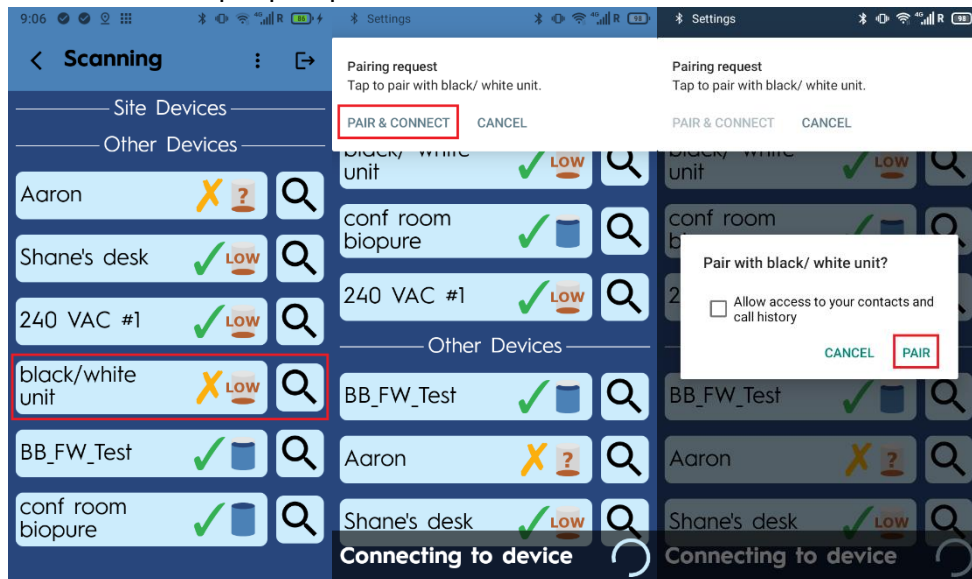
9:06

Scanning

Site Devices

Other Devices

Aaron

Shane's desk LOW

240 VAC #1 LOW

black/white unit LOW

BB_FW_Test

conf room biopure

Settings

Pairing request
Tap to pair with black/ white unit.

PAIR & CONNECT CANCEL

black/ white unit LOW

conf room biopure

240 VAC #1 LOW

Other Devices

BB_FW_Test

Aaron

Shane's desk LOW

Connecting to device

Settings

Pairing request
Tap to pair with black/ white unit.

PAIR & CONNECT CANCEL

black/ white unit LOW

conf room

Pair with black/ white unit?

Allow access to your contacts and call history

CANCEL PAIR

BB_FW_Test

Aaron

Shane's desk LOW

Connecting to device